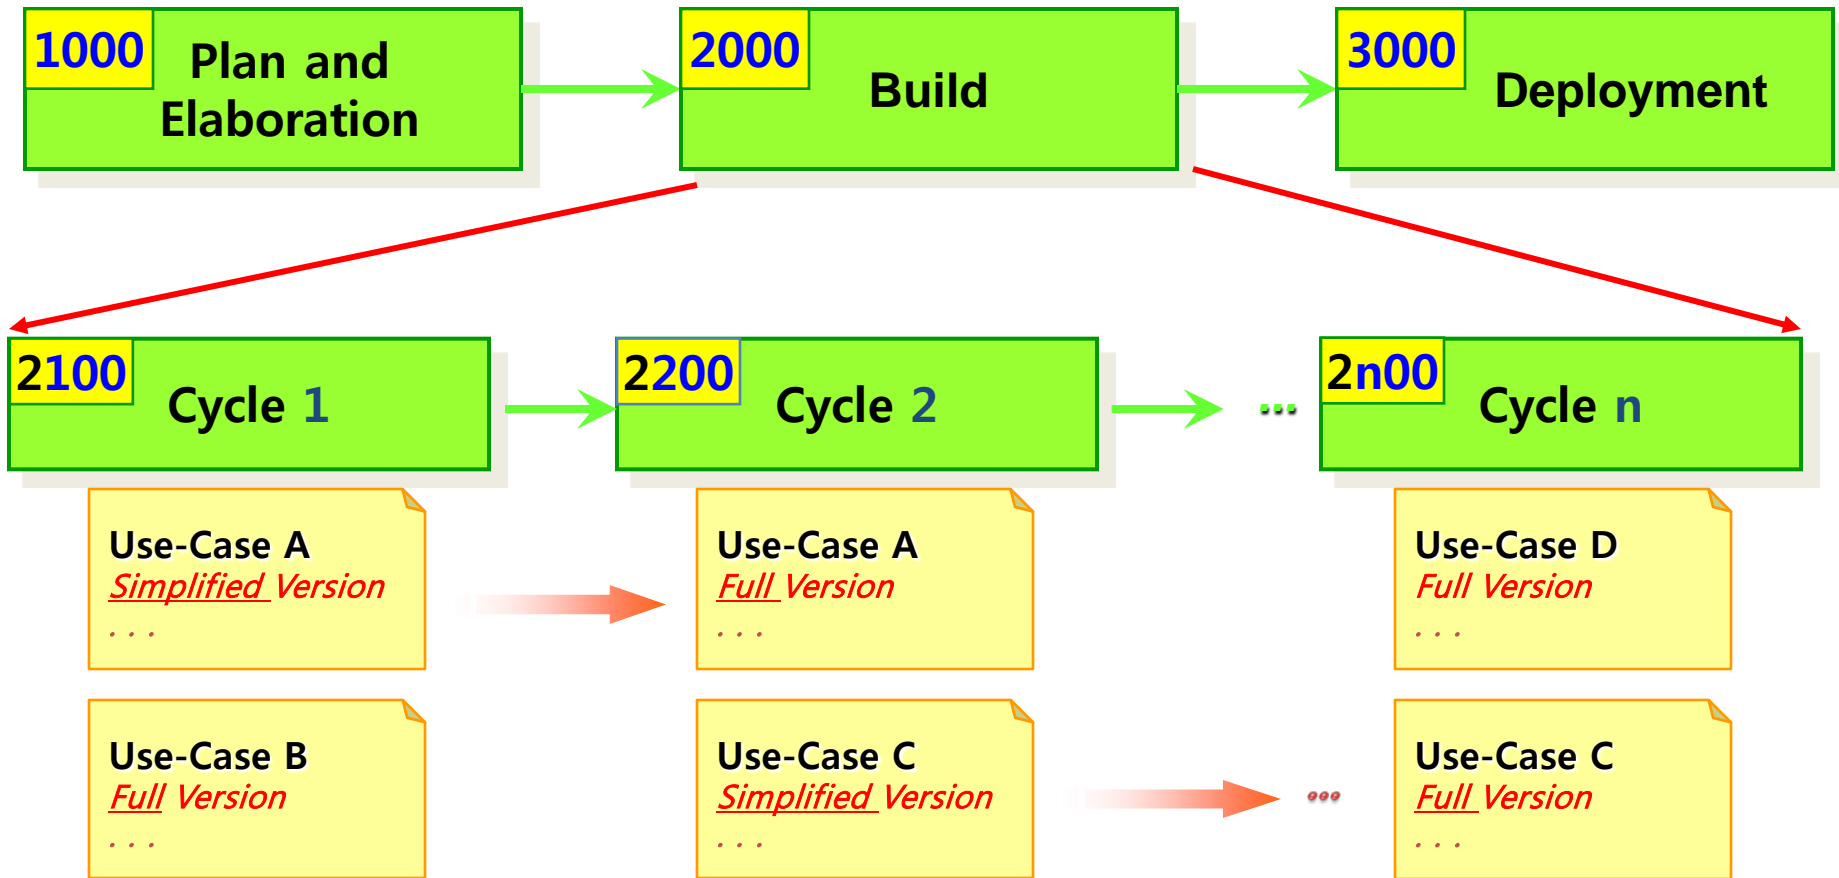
1000 Plan and Elaboration

2000 Build

3000 Deployment

2100 Cycle 1

2200 Cycle 2

...

2n00 Cycle n

Use-Case A
Simplified Version
. . .

Use-Case B
Full Version
. . .

Use-Case A
Full Version
. . .

Use-Case C
Simplified Version
. . .

...

Use-Case D
Full Version
. . .

Use-Case C
Full Version
. . .